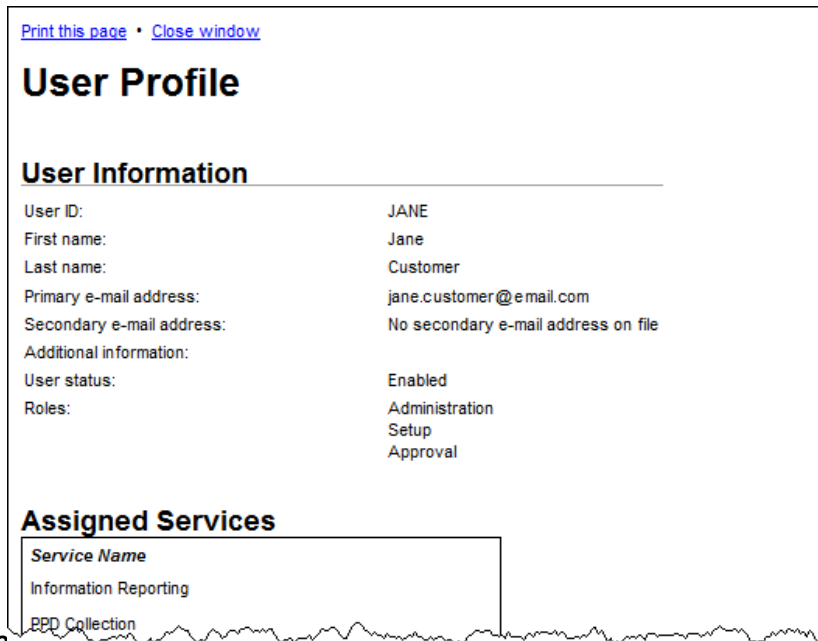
Print this page • Close window

User Profile

User Information

| | |
|---|---|
| User ID: | JANE |
| First name: | Jane |
| Last name: | Customer |
| Primary e-mail address: | jane.customer@email.com |
| Secondary e-mail address: | No secondary e-mail address on file |
| Additional information: | |
| User status: | Enabled |
| Roles: | Administration<br>Setup<br>Approval |

Assigned Services

| Service Name |
|---|
| Information Reporting |
| PPD Collection |